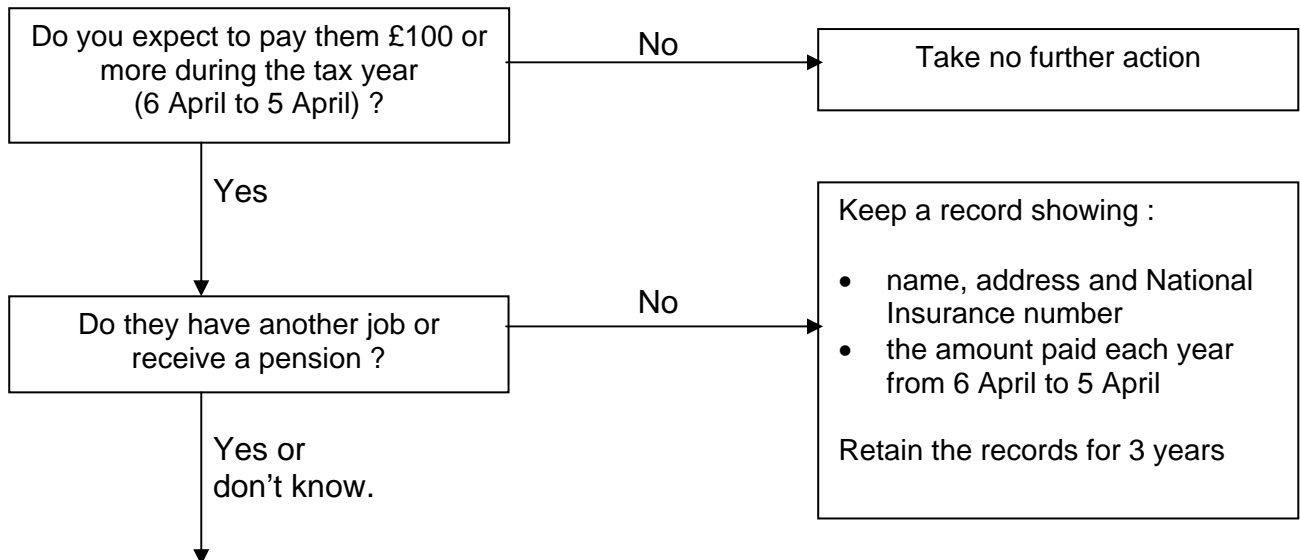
Do you expect to pay them £100 or more during the tax year (6 April to 5 April) ?

No

Take no further action

Yes

Keep a record showing :

• name, address and National Insurance number
• the amount paid each year from 6 April to 5 April

Retain the records for 3 years

Do they have another job or receive a pension ?

No

Yes or don't know.